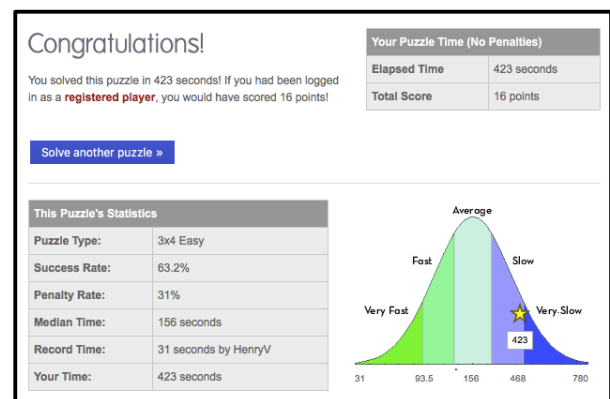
Congratulations!

You solved this puzzle in 423 seconds! If you had been logged in as a registered player, you would have scored 16 points!

| Your Puzzle Time (No Penalties) | |
|---|---|
| Elapsed Time | 423 seconds |
| Total Score | 16 points |

Solve another puzzle »

| This Puzzle's Statistics | |
|---|---|
| Puzzle Type: | 3x4 Easy |
| Success Rate: | 63.2% |
| Penalty Rate: | 31% |
| Median Time: | 156 seconds |
| Record Time: | 31 seconds by HenryV |
| Your Time: | 423 seconds |

Average
Fast
Slow
Very Fast
Very-Slow
423
31
93.5
156
468
780